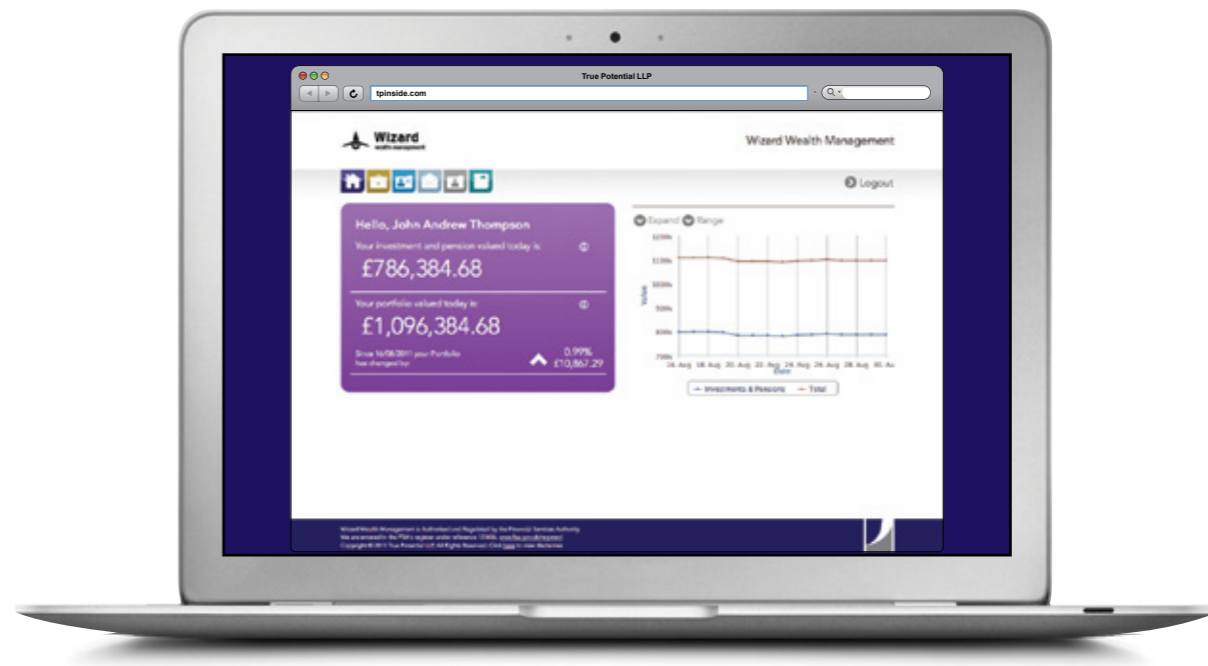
True Potential LLP

tpinside.com

Wizard
wealth management

Wizard Wealth Management

Logout

Hello, John Andrew Thompson

Your investment and pension valued today is:

£786,384.68

Your portfolio valued today is:

£1,096,384.68

Since 16/08/2011 your Portfolio has changed by:

0.99%
£10,867.29

Expand Range

120% 110% 100% 90% 80% 70%

Value

16 Aug 18 Aug 20 Aug 22 Aug 24 Aug 26 Aug 28 Aug 30 Au

Date

Investments & Pensions Total

Wizard Wealth Management is Authorised and Regulated by the Financial Services Authority. We are entered in the FSA's register under reference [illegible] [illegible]
Copyright © 2011 True Potential LLP. All Rights Reserved. Click here to view disclaimer.